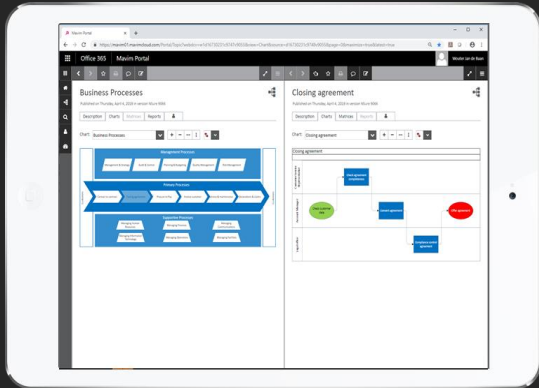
Mavim Portal

Office 365 | Mavim Portal

Wouter Jan de Baan

Business Processes

Published on Thursday, April 4, 2024 in version Mavim 9000

Description | Charts | Matrixes | Reports

Chart: Business Processes

Management Processes

Primary Processes

Supportive Processes

Closing agreement

Published on Thursday, April 4, 2024 in version Mavim 9000

Description | Charts | Matrixes | Reports

Chart: Closing agreement

Closing agreement